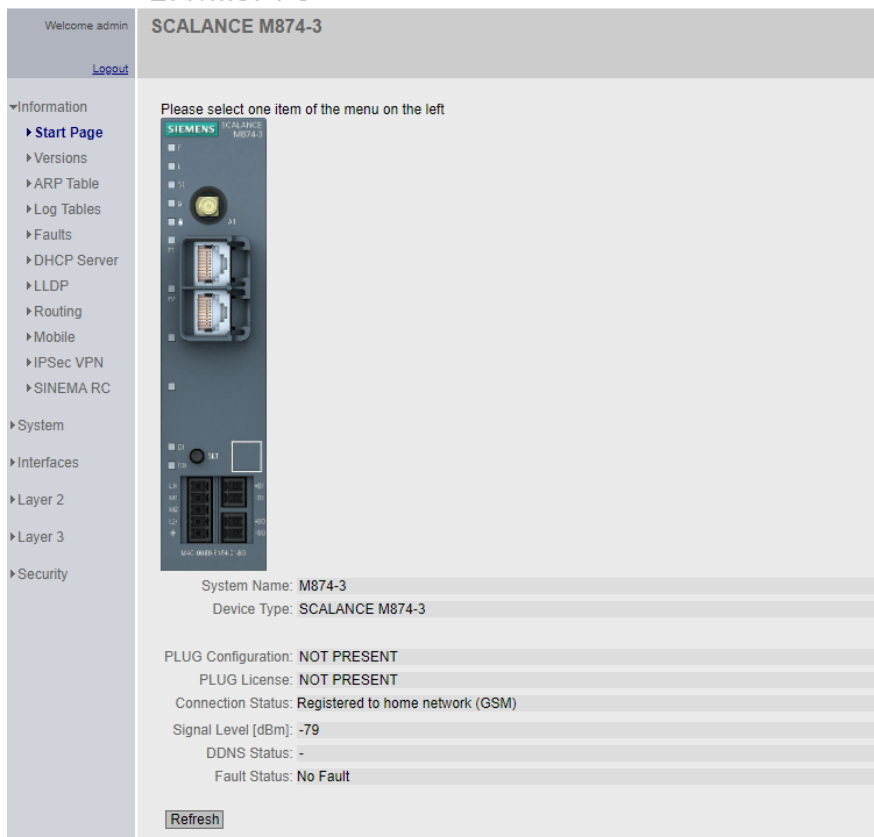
Welcome admin

Logout

SCALANCE M874-3

Information
Start Page
Versions
ARP Table
Log Tables
Faults
DHCP Server
LLDP
Routing
Mobile
IPSec VPN
SINEMA RC

System

Interfaces

Layer 2

Layer 3

Security

Please select one item of the menu on the left

SIEMENS SCALANCE M874-3

System Name: M874-3
Device Type: SCALANCE M874-3

PLUG Configuration: NOT PRESENT
PLUG License: NOT PRESENT
Connection Status: Registered to home network (GSM)
Signal Level [dBm]: -79
DDNS Status: -
Fault Status: No Fault

Refresh